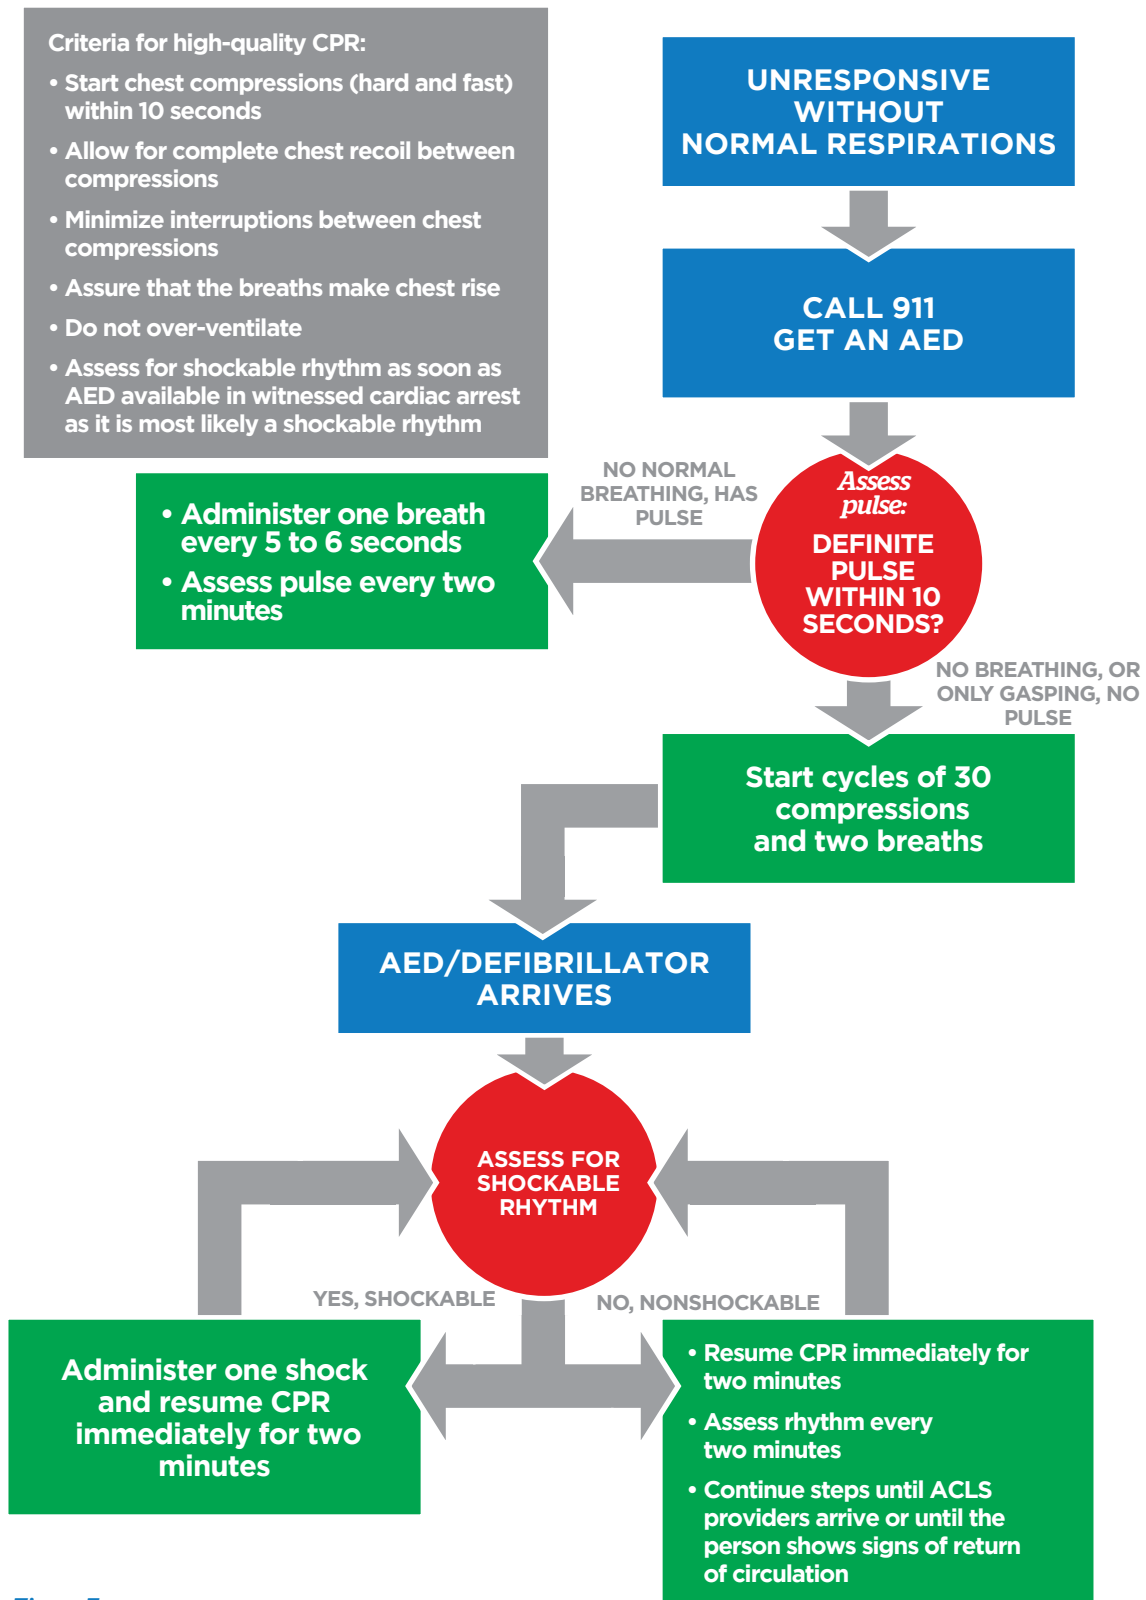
Criteria for high-quality CPR:

• Start chest compressions (hard and fast) within 10 seconds

• Allow for complete chest recoil between compressions

• Minimize interruptions between chest compressions

• Assure that the breaths make chest rise

• Do not over-ventilate

• Assess for shockable rhythm as soon as AED available in witnessed cardiac arrest as it is most likely a shockable rhythm

UNRESPONSIVE WITHOUT NORMAL RESPIRATIONS

CALL 911 GET AN AED

NO NORMAL BREATHING, HAS PULSE

Assess pulse: DEFINITE PULSE WITHIN 10 SECONDS?

• Administer one breath every 5 to 6 seconds

• Assess pulse every two minutes

NO BREATHING, OR ONLY GASPING, NO PULSE

Start cycles of 30 compressions and two breaths

AED/DEFIBRILLATOR ARRIVES

ASSESS FOR SHOCKABLE RHYTHM

YES, SHOCKABLE

NO, NONSHOCKABLE

Administer one shock and resume CPR immediately for two minutes

• Resume CPR immediately for two minutes

• Assess rhythm every two minutes

• Continue steps until ACLS providers arrive or until the person shows signs of return of circulation

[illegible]